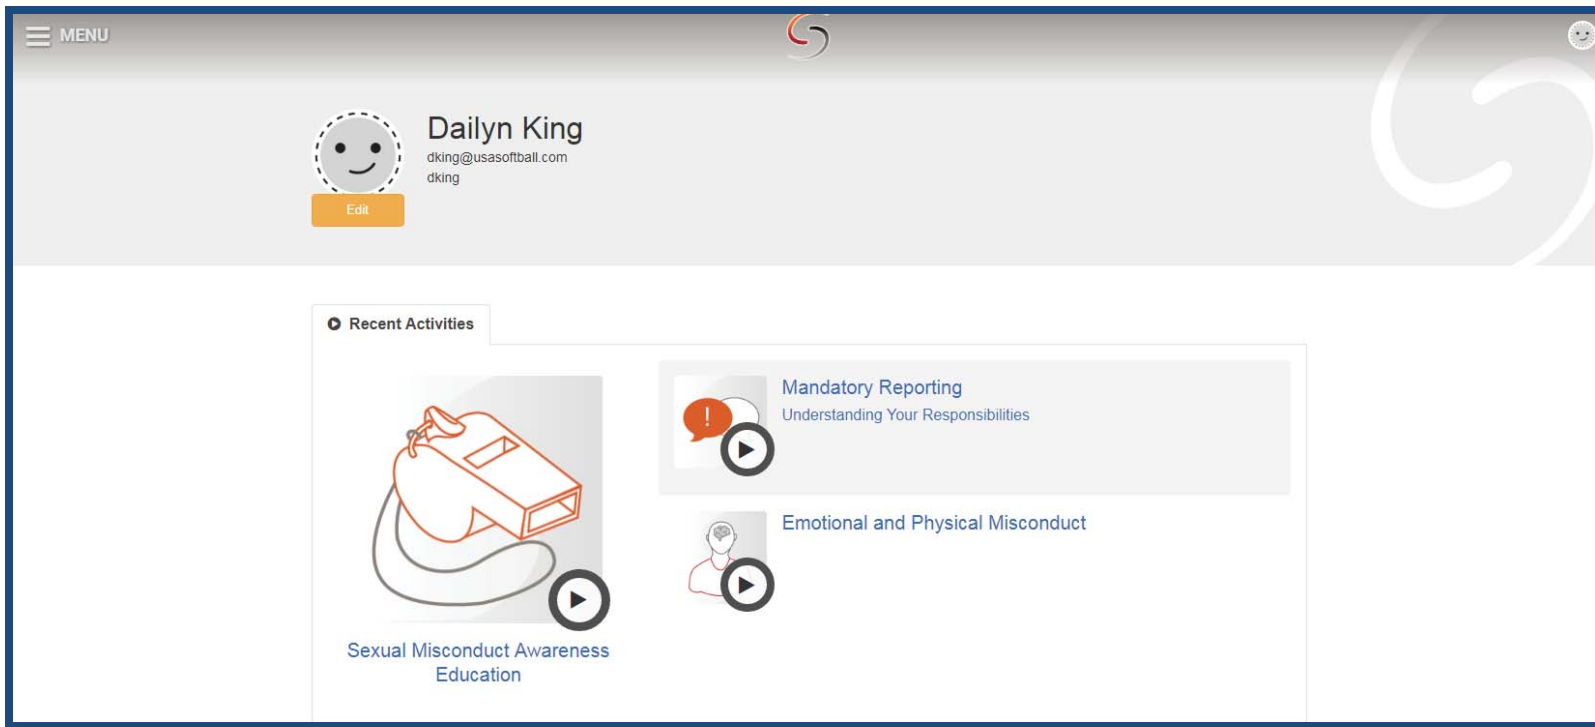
MENU

Dailyn King
dking@usasoftball.com
dking

Edit

Recent Activities

Sexual Misconduct Awareness Education

Mandatory Reporting
Understanding Your Responsibilities

Emotional and Physical Misconduct